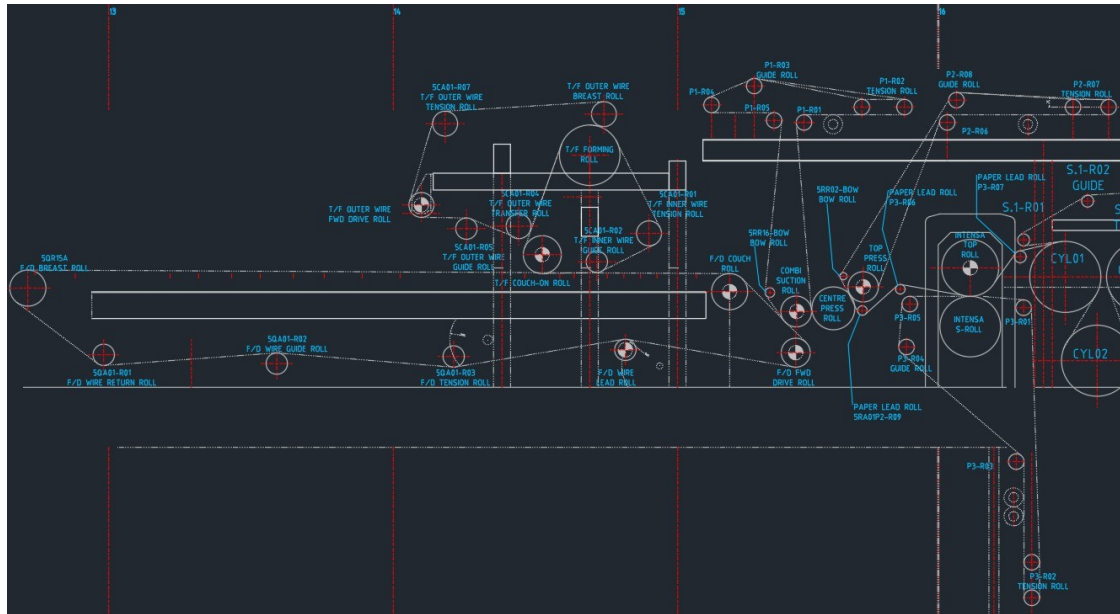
13
14
15
16

SCA01-R07
T/F OUTER WIRE
TENSION ROLL

T/F OUTER WIRE
BREAST ROLL

P1-R03
GUIDE ROLL

P1-R04
P1-R05
P1-R01
P1-R02
TENSION ROLL

P2-R08
GUIDE ROLL

P2-R07
TENSION ROLL

P2-R06

T/F FORMING
ROLL

SRR02-BOW
BOW ROLL

PAPER LEAD ROLL
P3-R06

PAPER LEAD ROLL
P3-R07

S.1-R02
GUIDE

S.1-R01

T/F OUTER WIRE
FWD DRIVE ROLL

SCA01-R04
T/F OUTER WIRE
TRANSFER ROLL

SCA01-R01
T/F INNER WIRE
TENSION ROLL

SRR16-BOW
BOW ROLL

INTENSA
TOP
ROLL

CYL01

SQR15A
F/D BREAST ROLL

SCA01-R05
T/F OUTER WIRE
GUIDE ROLL

SCA01-R02
T/F INNER WIRE
GUIDE ROLL

F/D COUCH
ROLL

COMBI
SUCTION
ROLL

TOP
PRESS
ROLL

T/F COUCH-ON ROLL

CENTRE
PRESS
ROLL

P3-R05

INTENSA
S-ROLL

P3-R01

CYL02

SQA01-R02
F/D WIRE GUIDE ROLL

SQA01-R01
F/D WIRE RETURN ROLL

SQA01-R03
F/D TENSION ROLL

F/D WIRE
LEAD ROLL

F/D FWD
DRIVE ROLL

P3-R04
GUIDE ROLL

PAPER LEAD ROLL
SRA01P2-R09

P3-R03

P3-R02
TENSION ROLL